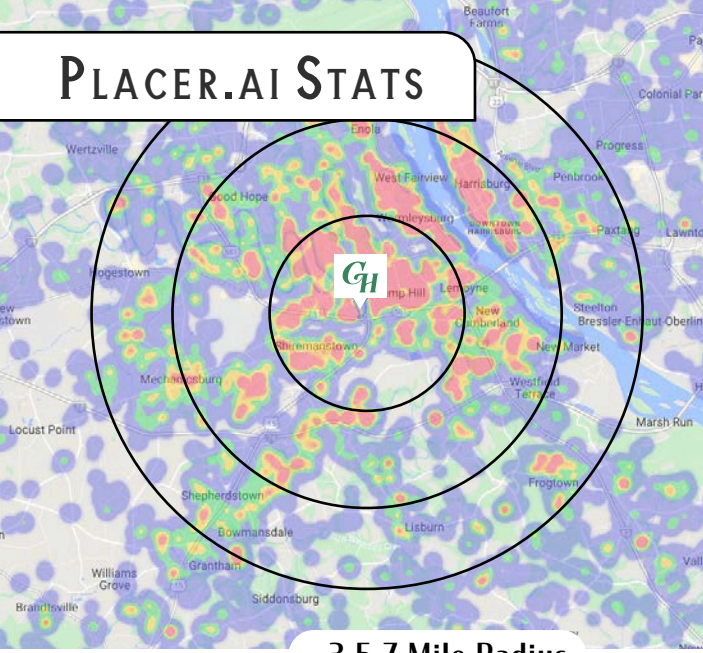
Placer.ai Stats

Beaufort Farms

Colonial Par

Enola

Wertzville

Progress

West Fairview

Harrisburg

Penbrook

Good Hope

Wormleysburg

DOWNTOWN HARRISBURG

Paxtang

Lawnto

Hogestown

GH

Camp Hill

Lemoyne

Steelton

New Cumberland

Bressler-Enhaut Oberlin

Shiremanstown

New Market

Mechanicsburg

Westfield Terrace

Locust Point

Marsh Run

Frogtown

Shepherdstown

Bowmansdale

Lisburn

Williams Grove

Grantham

Siddonsburg

Brandtsville

3-5-7 Mile Radius